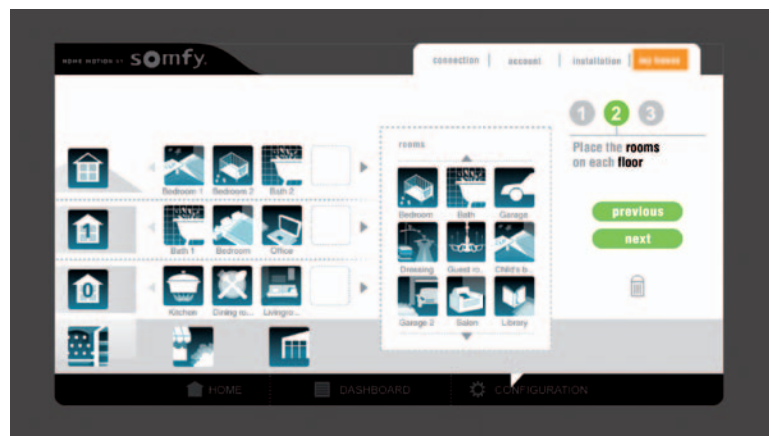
HOME MOTION BY somfy.

connection | account | installation | my home

1 2 3

Place the rooms on each floor

previous

next

Bedroom 1 Bedroom 2 Bath 2

1

Bath 1 Bedroom Office

0

Kitchen Dining ro... Livingro...

rooms

Bedroom Bath Garage

Dressing Guest ro... Child's b...

Garage 2 Salon Library

HOME DASHBOARD CONFIGURATION